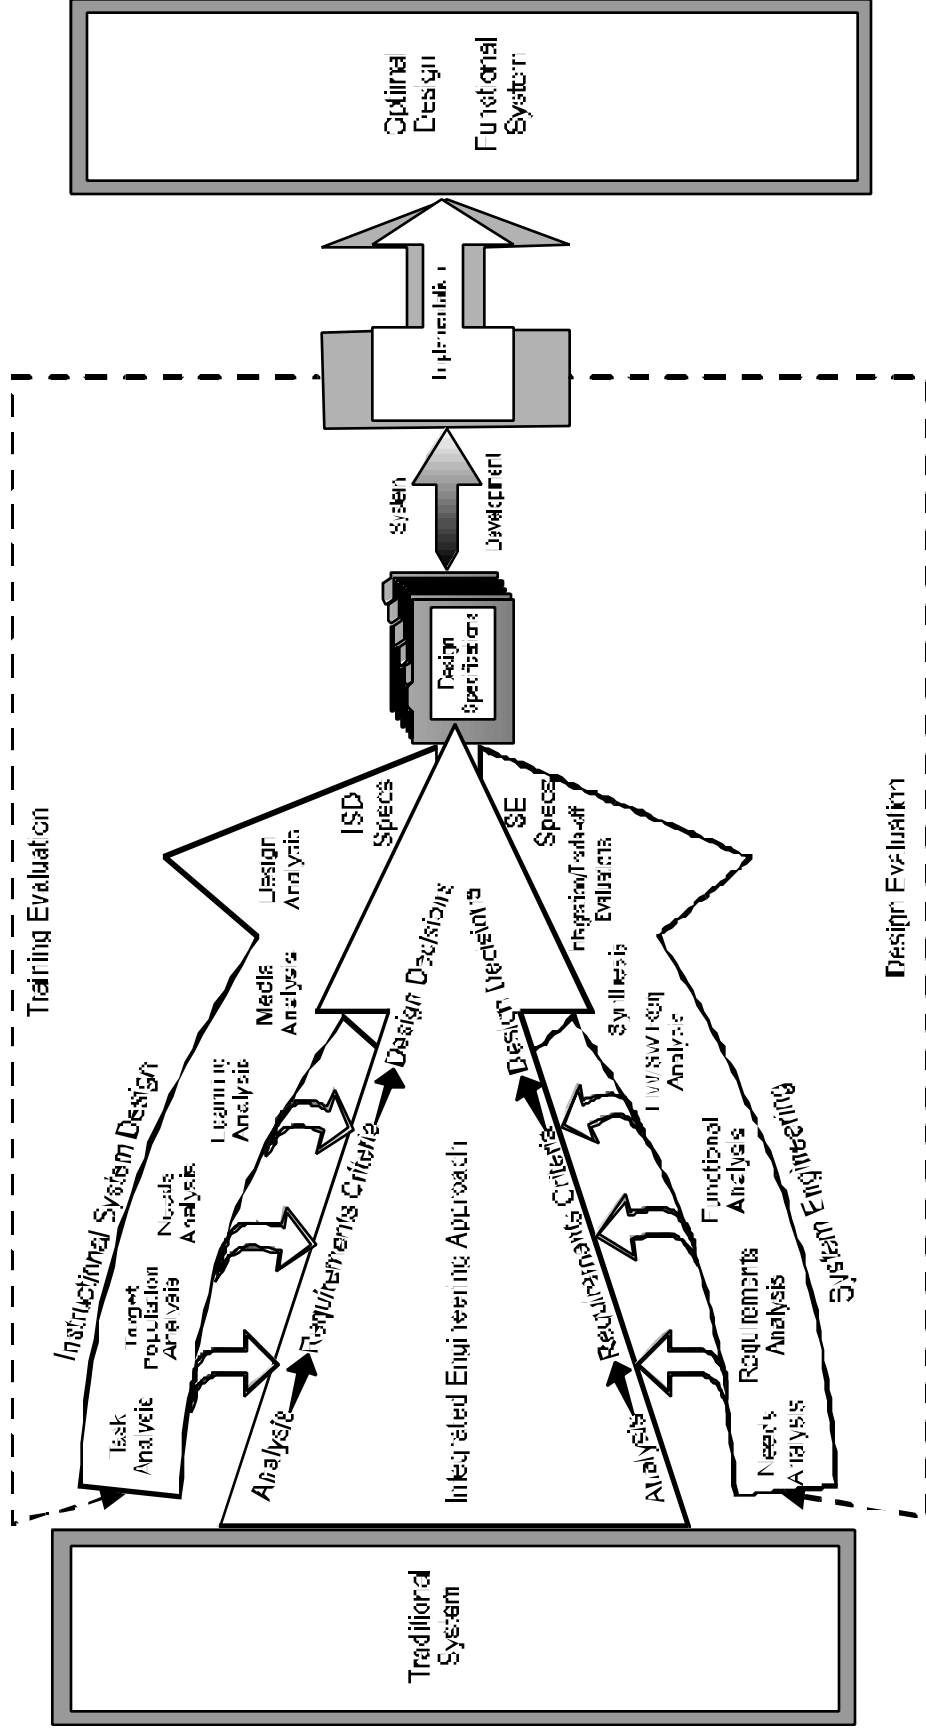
Traditional System

Training Evaluation

Instructional System Design

Task Analysis

Target Population Analysis

Needs Analysis

Learning Analysis

Media Analysis

Design Analysis

ISD Specs

Analysis

Requirements Criteria

Design Decisions

Integrated Engineering Approach

Design Decisions

Analysis

Requirements Criteria

Design Decisions

SE Specs

Integration/Trade-off Evaluations

Synthesis

Hardware/Software Analysis

Functional Analysis

Requirements Analysis

Needs Analysis

System Engineering

Design Evaluation

Design Specifications

System Development

Implementation

Optimal Design

Functional System